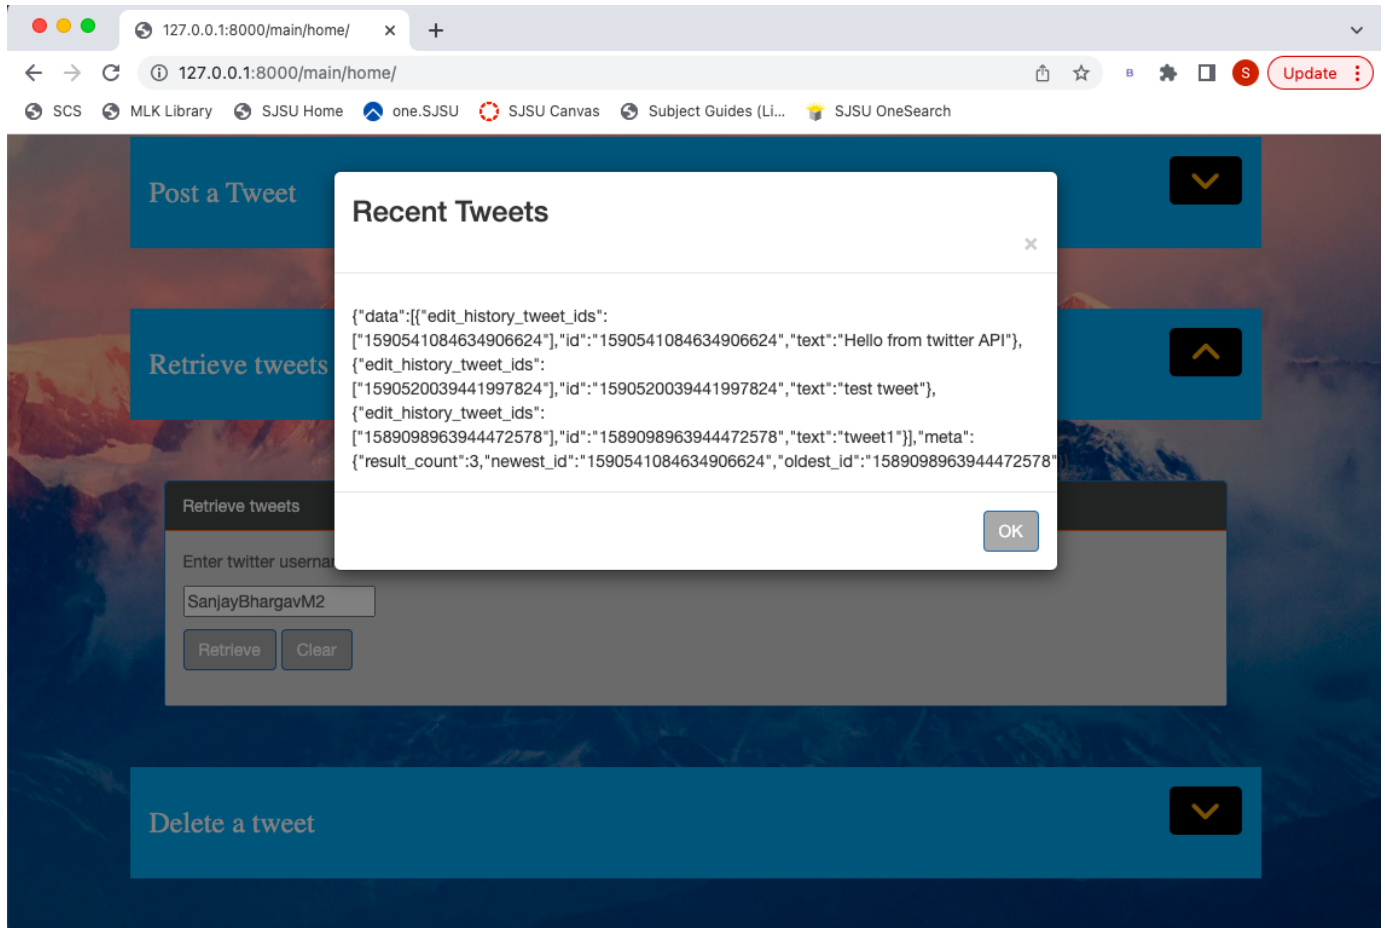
127.0.0.1:8000/main/home/ ×

127.0.0.1:8000/main/home/

B S Update

SCS MLK Library SJSU Home one.SJSU SJSU Canvas Subject Guides (Li... SJSU OneSearch

Post a Tweet

Retrieve tweets

Recent Tweets

×

{"data":[{"edit_history_tweet_ids":["1590541084634906624"],"id":"1590541084634906624","text":"Hello from twitter API"},{"edit_history_tweet_ids":["1590520039441997824"],"id":"1590520039441997824","text":"test tweet"},{"edit_history_tweet_ids":["1589098963944472578"],"id":"1589098963944472578","text":"tweet1"}],"meta":{"result_count":3,"newest_id":"1590541084634906624","oldest_id":"1589098963944472578"

OK

Retrieve tweets

Enter twitter userna

SanjayBhargavM2

Retrieve Clear

Delete a tweet